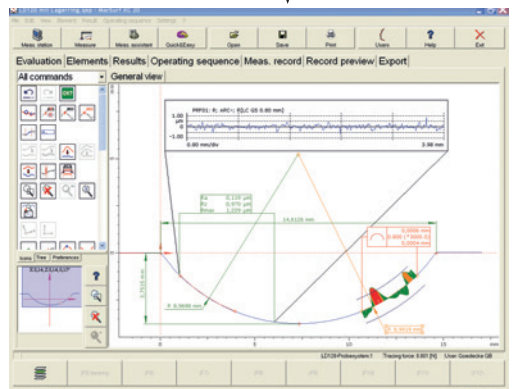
LD120 mit Lagerring.qsx - MarSurf XC 20
File Edit View Element Result Operating sequence Settings ?

Meas. station
Measure
Meas. assistant
QuickADEasy
Open
Save
Print
Users
Help
Exit

Evaluation Elements Results Operating sequence Meas. record Record preview Export

All commands
General view

PRP01: R; xRC+; R[LC GS 0.80 mm]
1.00
µm
-1.00
0.80 mm/div
3.99 mm

Ra 0.120 µm
Rz 0.670 µm
Rmax 1.220 µm

14.6126 mm

3.7610 mm

R 3.0000 mm

0.0006 mm
3.000 (*3000.0)
0.0004 mm

R 4.0014 mm

Icons Tree Preferences

LD120-Probesystem1 Tracing force: 0.001 [N] User: Superbruker GB

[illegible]